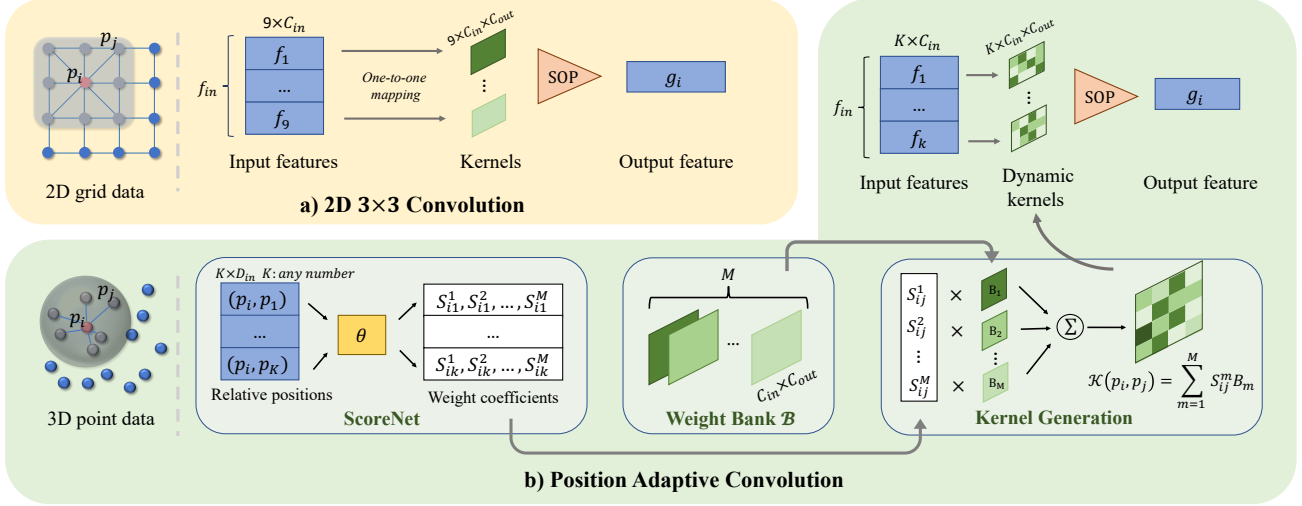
$p_j$
$p_i$
2D grid data

$9\times C_{in}$
$f_{in}$
$f_1$
...
$f_9$
Input features

One-to-one mapping

$9\times C_{in}\times C_{out}$
⋮
Kernels

SOP
$g_i$
Output feature

a) 2D 3×3 Convolution

$K\times C_{in}$
$f_{in}$
$f_1$
...
$f_k$
Input features

$K\times C_{in}\times C_{out}$
⋮
Dynamic kernels

SOP
$g_i$
Output feature

$p_j$
$p_i$
3D point data

$K\times D_{in}$ $K$: any number
$(p_i, p_1)$
...
$(p_i, p_K)$
Relative positions

$\theta$

$S_{i1}^1, S_{i1}^2, \ldots, S_{i1}^M$
...
$S_{ik}^1, S_{ik}^2, \ldots, S_{ik}^M$
Weight coefficients

ScoreNet

$M$
...
$C_{in}\times C_{out}$
Weight Bank $\mathcal{B}$

$S_{ij}^1$ × $B_1$
$S_{ij}^2$ × $B_2$
⋮
$S_{ij}^M$ × $B_M$
$\Sigma$
$\mathcal{K}(p_i, p_j) = \sum_{m=1}^{M} S_{ij}^m B_m$
Kernel Generation

b) Position Adaptive Convolution